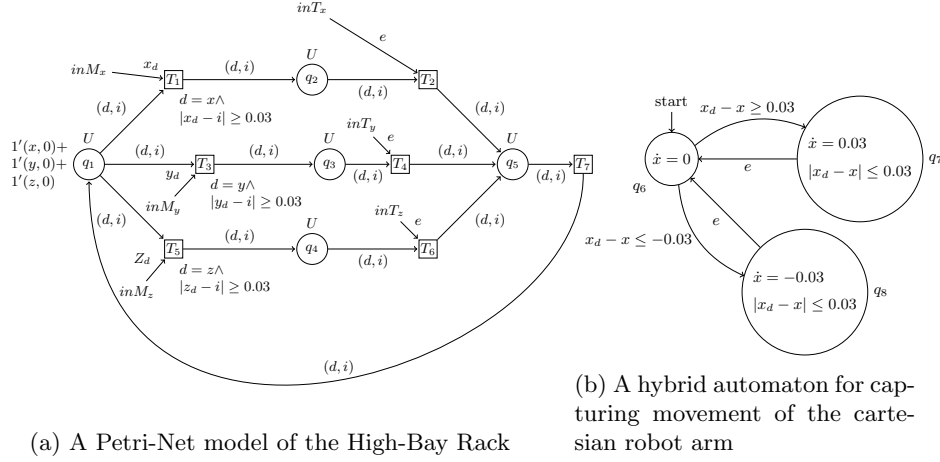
$inT_x$

$e$

$inM_x$ $x_d$ $T_1$ $(d,i)$ $U$ $q_2$ $(d,i)$ $T_2$

$(d,i)$ $d = x \wedge$ $|x_d - i| \geq 0.03$ $(d,i)$

$1'(x,0)+$ $1'(y,0)+$ $1'(z,0)$

$U$ $q_1$ $(d,i)$ $T_3$ $(d,i)$ $U$ $q_3$ $inT_y$ $e$ $T_4$ $(d,i)$ $U$ $q_5$ $T_7$

$y_d$ $(d,i)$ $(d,i)$

$inM_y$ $d = y \wedge$ $|y_d - i| \geq 0.03$

$(d,i)$ $U$ $inT_z$ $e$ $(d,i)$

$Z_d$ $T_5$ $(d,i)$ $q_4$ $T_6$

$d = z \wedge$ $(d,i)$

$inM_z$ $|z_d - i| \geq 0.03$

$(d,i)$

(a) A Petri-Net model of the High-Bay Rack

start

$x_d - x \geq 0.03$

$\dot{x} = 0$ $\dot{x} = 0.03$

$e$ $|x_d - x| \leq 0.03$ $q_7$

$q_6$

$e$

$x_d - x \leq -0.03$

$\dot{x} = -0.03$

$|x_d - x| \leq 0.03$ $q_8$

(b) A hybrid automaton for capturing movement of the cartesian robot arm